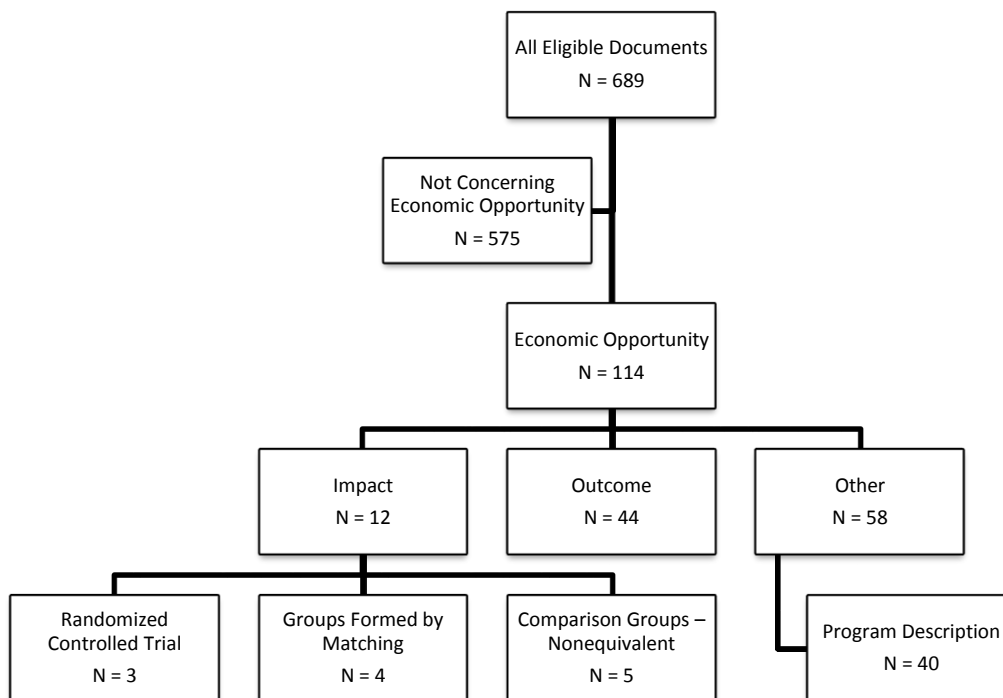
All Eligible Documents
N = 689

Not Concerning Economic Opportunity
N = 575

Economic Opportunity
N = 114

Impact
N = 12

Outcome
N = 44

Other
N = 58

Randomized Controlled Trial
N = 3

Groups Formed by Matching
N = 4

Comparison Groups – Nonequivalent
N = 5

Program Description
N = 40